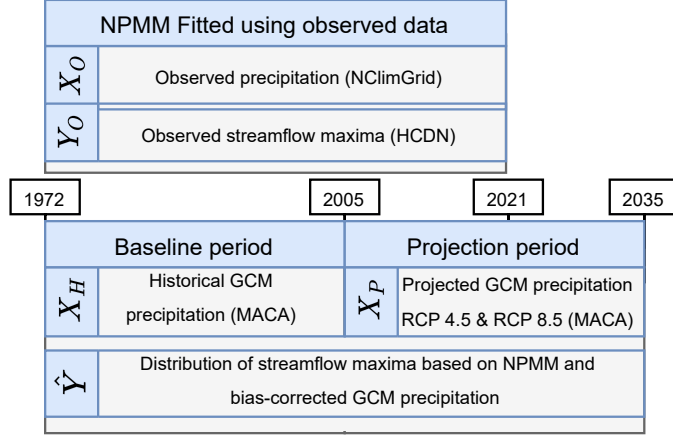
NPMM Fitted using observed data

$X_O$ | Observed precipitation (NClimGrid)

$Y_O$ | Observed streamflow maxima (HCDN)

1972 | 2005 | 2021 | 2035

Baseline period

Projection period

$X_H$ | Historical GCM precipitation (MACA)

$X_P$ | Projected GCM precipitation RCP 4.5 & RCP 8.5 (MACA)

$\hat{Y}$ | Distribution of streamflow maxima based on NPMM and bias-corrected GCM precipitation